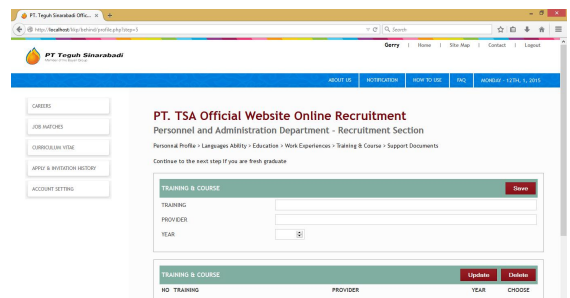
PT. Teguh Sinarabadi Offic... × +

http://localhost/tsp/behind/profile.php?step=5

Search

PT Teguh Sinarabadi

Gerry | Home | Site Map | Contact | Logout

ABOUT US | NOTIFICATION | HOW TO USE | FAQ | MONDAY - 12TH, 1, 2015

CAREERS

JOB MATCHES

CURRICULUM VITAE

APPLY & INVITATION HISTORY

ACCOUNT SETTING

PT. TSA Official Website Online Recruitment

Personnel and Administration Department - Recruitment Section

Personnal Profile > Languages Ability > Education > Work Experiences > Training & Course > Support Documents

Continue to the next step if you are fresh graduate

TRAINING & COURSE

Save

TRAINING

PROVIDER

YEAR

TRAINING & COURSE

Update

Delete

| NO | TRAINING | PROVIDER | YEAR | CHOOSE |
|---|---|---|---|---|